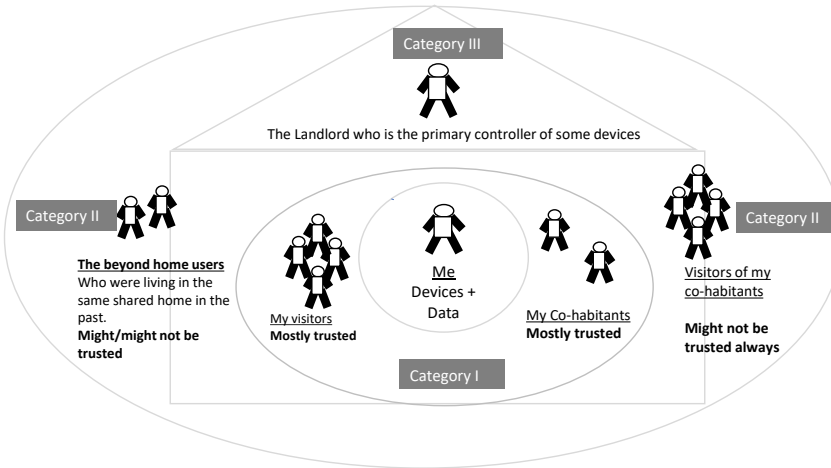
Category III

The Landlord who is the primary controller of some devices

Category II

The beyond home users
Who were living in the same shared home in the past.
Might/might not be trusted

My visitors
Mostly trusted

Me
Devices + Data

My Co-habitants
Mostly trusted

Category II

Visitors of my co-habitants

Might not be trusted always

Category I